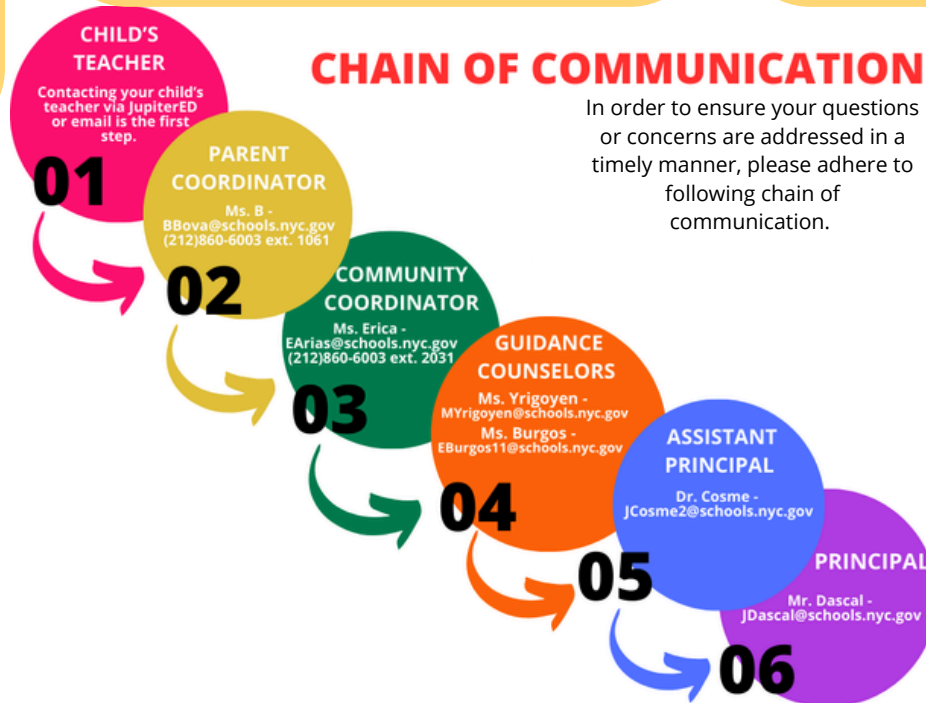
CHAIN OF COMMUNICATION

In order to ensure your questions or concerns are addressed in a timely manner, please adhere to following chain of communication.

CHILD'S TEACHER
Contacting your child's teacher via JupiterED or email is the first step.
01

PARENT COORDINATOR
Ms. B - BBova@schools.nyc.gov (212)860-6003 ext. 1061
02

COMMUNITY COORDINATOR
Ms. Erica - EArias@schools.nyc.gov (212)860-6003 ext. 2031
03

GUIDANCE COUNSELORS
Ms. Yrigoyen - MYrigoyen@schools.nyc.gov
Ms. Burgos - EBurgos11@schools.nyc.gov
04

ASSISTANT PRINCIPAL
Dr. Cosme - JCosme2@schools.nyc.gov
05

PRINCIPAL
Mr. Dascal - JDascal@schools.nyc.gov
06